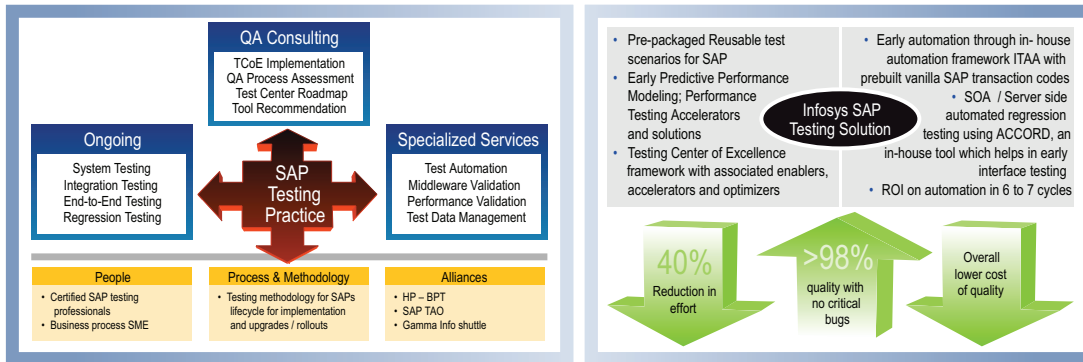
QA Consulting

TCoE Implementation
QA Process Assessment
Test Center Roadmap
Tool Recommendation

Ongoing

System Testing
Integration Testing
End-to-End Testing
Regression Testing

SAP Testing Practice

Specialized Services

Test Automation
Middleware Validation
Performance Validation
Test Data Management

People

• Certified SAP testing professionals
• Business process SME

Process & Methodology

• Testing methodology for SAPs lifecycle for implementation and upgrades / rollouts

Alliances

• HP – BPT
• SAP TAO
• Gamma Info shuttle

• Pre-packaged Reusable test scenarios for SAP
• Early Predictive Performance Modeling; Performance Testing Accelerators and solutions
• Testing Center of Excellence framework with associated enablers, accelerators and optimizers

• Early automation through in- house automation framework ITAA with prebuilt vanilla SAP transaction codes
• SOA / Server side automated regression testing using ACCORD, an in-house tool which helps in early interface testing
• ROI on automation in 6 to 7 cycles

Infosys SAP Testing Solution

40%
Reduction in effort

>98%
quality with no critical bugs

Overall lower cost of quality